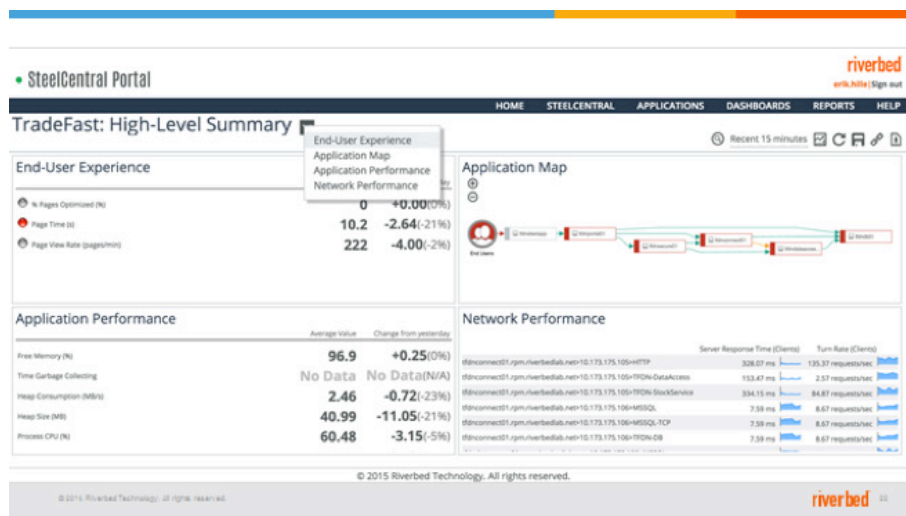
• SteelCentral Portal

riverbed
erik.hille | Sign out

HOME STEELCENTRAL APPLICATIONS DASHBOARDS REPORTS HELP

TradeFast: High-Level Summary

End-User Experience
Application Map
Application Performance
Network Performance

Recent 15 minutes

End-User Experience

| | | |
|---|---|---|
| % Pages Optimized (%) | 0 | +0.00(0%) |
| Page Time (s) | 10.2 | -2.64(-21%) |
| Page View Rate (pages/min) | 222 | -4.00(-2%) |

Application Map

End Users

Application Performance

| | Average Value | Change from yesterday |
|---|---|---|
| Free Memory (%) | 96.9 | +0.25(0%) |
| Time Garbage Collecting | No Data | No Data(N/A) |
| Heap Consumption (MB/s) | 2.46 | -0.72(-23%) |
| Heap Size (MB) | 40.99 | -11.05(-21%) |
| Process CPU (%) | 60.48 | -3.15(-5%) |

Network Performance

| | Server Response Time (Clients) | Turn Rate (Clients) |
|---|---|---|
| tfdnconnect01.rpm.riverbedlab.net<>10.173.175.105<HTTP | 328.07 ms | 135.37 requests/sec |
| tfdnconnect01.rpm.riverbedlab.net<>10.173.175.105<TFDN-DataAccess | 153.47 ms | 2.57 requests/sec |
| tfdnconnect01.rpm.riverbedlab.net<>10.173.175.105<TFDN-StockService | 334.15 ms | 84.87 requests/sec |
| tfdnconnect01.rpm.riverbedlab.net<>10.173.175.106<MSSQL | 7.59 ms | 8.67 requests/sec |
| tfdnconnect01.rpm.riverbedlab.net<>10.173.175.106<MSSQL-TCP | 7.59 ms | 8.67 requests/sec |
| tfdnconnect01.rpm.riverbedlab.net<>10.173.175.106<TFDN-DB | 7.59 ms | 8.67 requests/sec |

© 2015 Riverbed Technology. All rights reserved.

© 2015 Riverbed Technology. All rights reserved.

riverbed